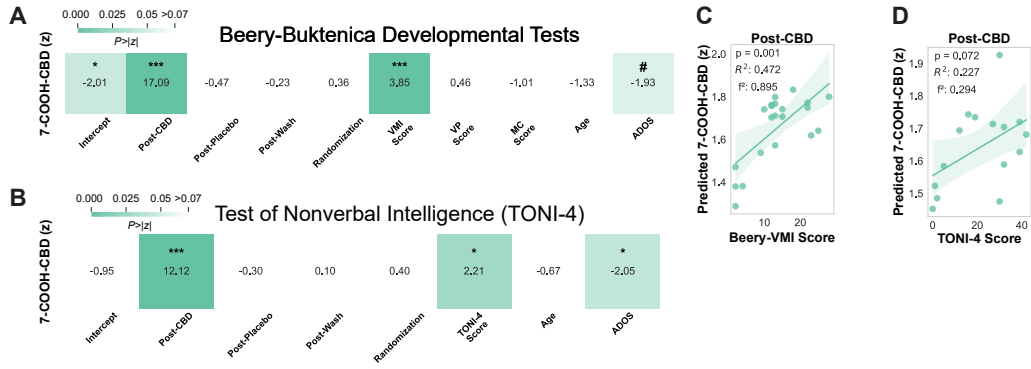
A

0.000 0.025 0.05 >0.07

P>|z|

Beery-Buktenica Developmental Tests

7-COOH-CBD (z)

| * | *** | | | | *** | | | | # |
|---|---|---|---|---|---|---|---|---|---|
| -2.01 | 17.09 | -0.47 | -0.23 | 0.36 | 3.85 | 0.46 | -1.01 | -1.33 | -1.93 |
| Intercept | Post-CBD | Post-Placebo | Post-Wash | Randomization | VMI Score | VP Score | MC Score | Age | ADOS |

B

0.000 0.025 0.05 >0.07

P>|z|

Test of Nonverbal Intelligence (TONI-4)

7-COOH-CBD (z)

| | *** | | | | * | | * |
|---|---|---|---|---|---|---|---|
| -0.95 | 12.12 | -0.30 | 0.10 | 0.40 | 2.21 | -0.67 | -2.05 |
| Intercept | Post-CBD | Post-Placebo | Post-Wash | Randomization | TONI-4 Score | Age | ADOS |

C

Post-CBD

p = 0.001
$R^2$: 0.472
$f^2$: 0.895

Predicted 7-COOH-CBD (z)

2.0
1.8
1.6
1.4

10 20

Beery-VMI Score

D

Post-CBD

p = 0.072
$R^2$: 0.227
$f^2$: 0.294

Predicted 7-COOH-CBD (z)

1.9
1.8
1.7
1.6
1.5

0 20 40

TONI-4 Score